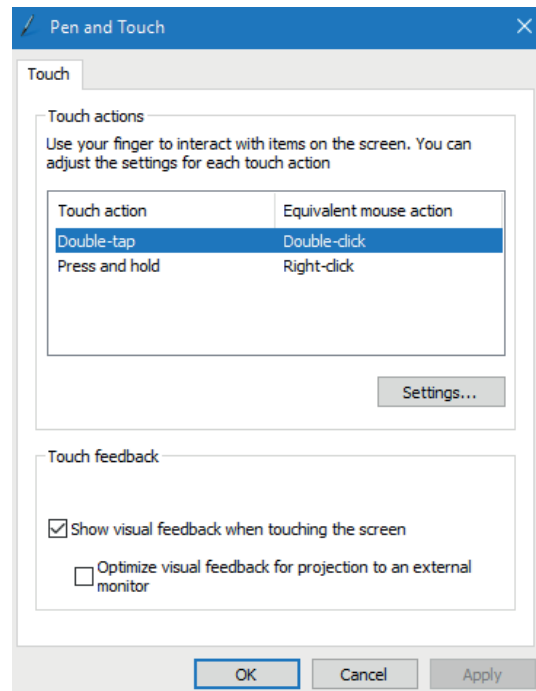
Pen and Touch

Touch

Touch actions

Use your finger to interact with items on the screen. You can adjust the settings for each touch action

| Touch action | Equivalent mouse action |
|---|---|
| Double-tap | Double-click |
| Press and hold | Right-click |

Settings...

Touch feedback

Show visual feedback when touching the screen

Optimize visual feedback for projection to an external monitor

OK Cancel Apply